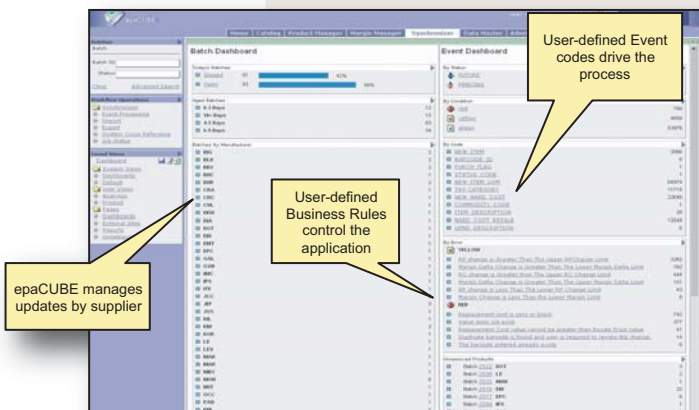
epaCUBE

Home | Catalog | Product Manager | Margin Manager | Synchronizer | Data Master | Admin

Batch Dashboard

Event Dashboard

User-defined Event codes drive the process

User-defined Business Rules control the application

epaCUBE manages updates by supplier

Todays Batches

Aged Batches

Batches By Manufacturer

By Status

FUTURE

PENDING

By Condition

By Code

NEW ITEM

By Error

YELLOW

RED

Unresolved Products

Batches

Batch

Clear

Advanced Search

Workflow Operations

Saved Views

Dashboard